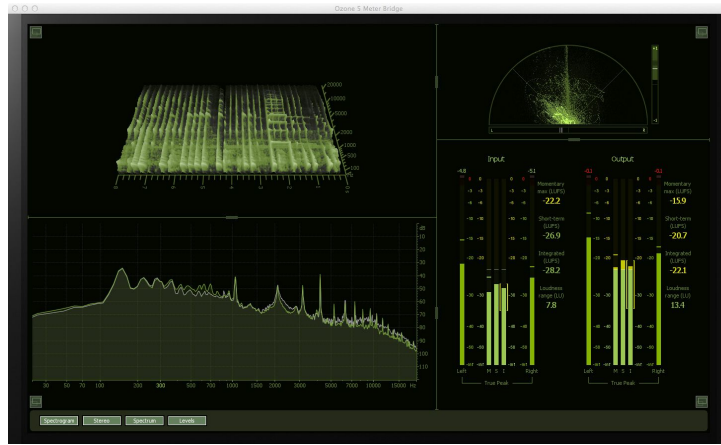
Ozone 5 Meter Bridge

20000
10000
5000
2000
1000
500
200
100

L
R

Input
Output

Momentary max (LUFS)
-22.2
Short-term (LUFS)
-26.9
Integrated (LUFS)
-28.2
Loudness range (LU)
7.8

Momentary max (LUFS)
-15.9
Short-term (LUFS)
-20.7
Integrated (LUFS)
-22.1
Loudness range (LU)
13.4

Left M S I Right
True Peak
Left M S I Right
True Peak

dB
-10
-20
-30
-40
-50
-60
-70
-80
-90
-100
-110

30 50 70 100 200 300 500 700 1000 1500 2000 3000 5000 7000 10000 15000 Hz

Spectrogram Stereo Spectrum Levels